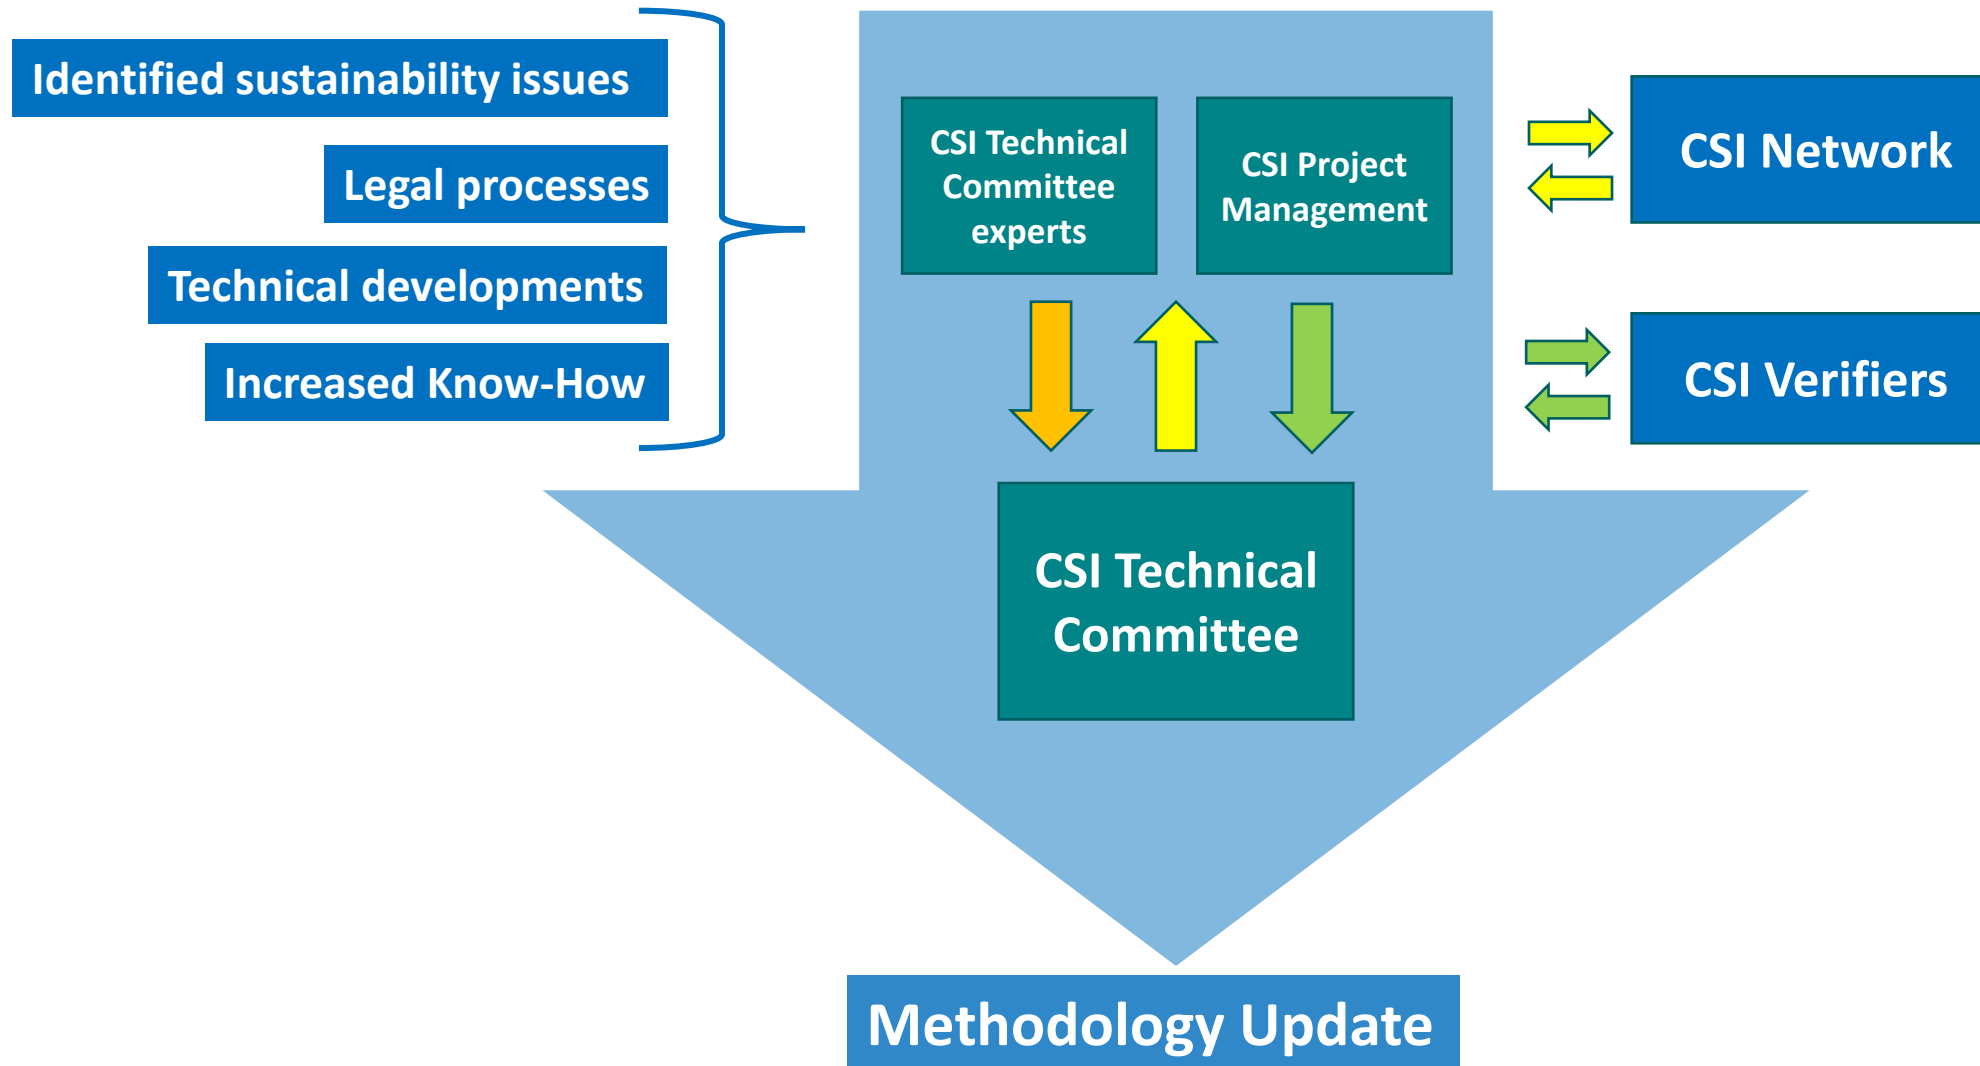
Identified sustainability issues

Legal processes

Technical developments

Increased Know-How

CSI Technical Committee experts

CSI Project Management

CSI Network

CSI Verifiers

CSI Technical Committee

Methodology Update